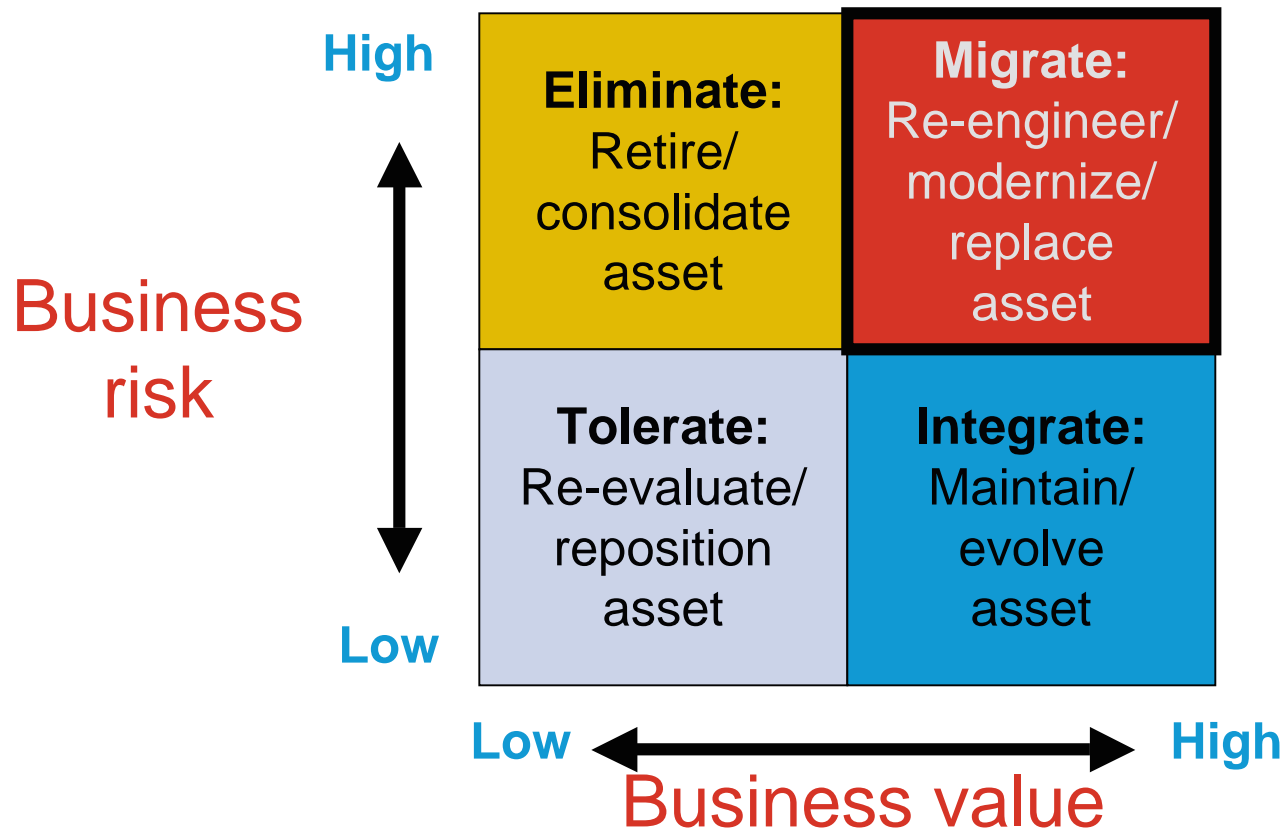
High

Business risk

Low

Eliminate:
Retire/ consolidate asset

Migrate:
Re-engineer/ modernize/ replace asset

Tolerate:
Re-evaluate/ reposition asset

Integrate:
Maintain/ evolve asset

Low

High

Business value